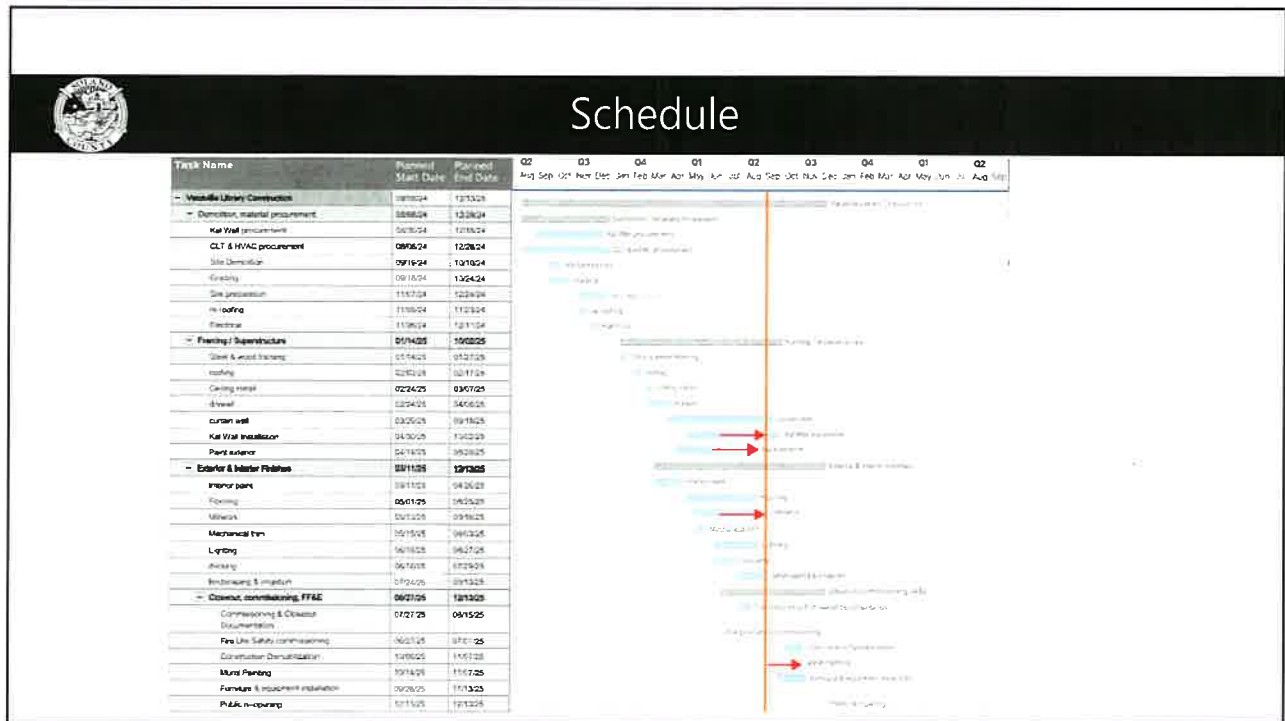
SOLANO COUNTY

Schedule

| Task Name | Planned Start Date | Planned End Date |
|---|---|---|
| Vacaville Library Construction | 08/08/24 | 12/13/25 |
| Demolition, material procurement | 08/08/24 | 12/28/24 |
| Kal Wall procurement | 08/08/24 | 12/18/24 |
| CLT & HVAC procurement | 08/08/24 | 12/28/24 |
| Site Demolition | 09/19/24 | 10/10/24 |
| Grading | 09/18/24 | 10/24/24 |
| Site preparation | 11/07/24 | 12/24/24 |
| re-roofing | 11/08/24 | 11/23/24 |
| Electrical | 11/08/24 | 12/11/24 |
| Framing / Superstructure | 01/14/25 | 10/02/25 |
| Steel & wood framing | 01/14/25 | 01/27/25 |
| roofing | 02/03/25 | 02/17/25 |
| Ceiling install | 02/24/25 | 03/07/25 |
| drywall | 03/24/25 | 04/06/25 |
| curtain wall | 03/25/25 | 09/19/25 |
| Kal Wall installation | 04/30/25 | 10/02/25 |
| Paint exterior | 04/14/25 | 09/28/25 |
| Exterior & Interior Finishes | 03/11/25 | 12/13/25 |
| Interior paint | 03/11/25 | 04/26/25 |
| Flooring | 05/01/25 | 06/25/25 |
| Millwork | 05/13/25 | 09/16/25 |
| Mechanical trim | 05/15/25 | 06/13/25 |
| Lighting | 06/16/25 | 06/27/25 |
| Parking | 06/14/25 | 07/29/25 |
| landscaping & irrigation | 07/24/25 | 09/13/25 |
| Closeout, commissioning, FF&E | 06/27/25 | 12/13/25 |
| Commissioning & Closeout Documentation | 07/27/25 | 09/15/25 |
| Fire Life Safety commissioning | 06/27/25 | 07/11/25 |
| Construction Demobilization | 10/06/25 | 11/07/25 |
| Mural Painting | 10/14/25 | 11/07/25 |
| Furniture & equipment installation | 10/26/25 | 11/13/25 |
| Public re-opening | 12/13/25 | 12/13/25 |

Q2 Q3 Q4 Q1 Q2 Q3 Q4 Q1 Q2
Aug Sep Oct Nov Dec Jan Feb Mar Apr May Jun Jul Aug Sep Oct Nov Dec Jan Feb Mar Apr May Jun Jul Aug Sep